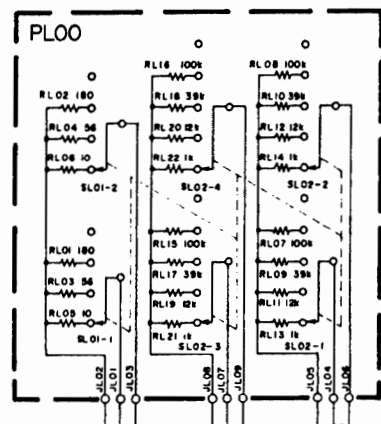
PL00

RL16 100k
RL08 100k
RL02 180
RL18 39k
RL10 39k
RL04 56
RL20 12k
RL12 12k
RL06 10
RL22 1k
RL14 1k
SL01-2
SL02-4
SL02-2
RL01 180
RL15 100k
RL07 100k
RL03 56
RL17 39k
RL09 39k
RL19 12k
RL11 12k
RL05 10
RL21 1k
RL13 1k
SL01-1
SL02-3
SL02-1
JL02
JL01
JL03
JL08
JL07
JL09
JL05
JL04
JL06